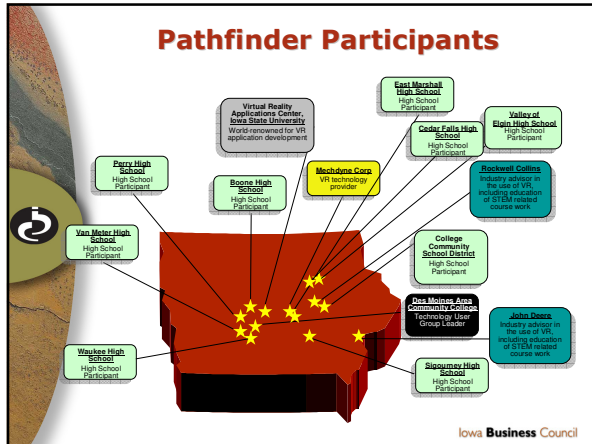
Pathfinder Participants

Virtual Reality Applications Center, Iowa State University
World-renowned for VR application development

East Marshall High School
High School Participant

Valley of Elgin High School
High School Participant

Cedar Falls High School
High School Participant

Perry High School
High School Participant

Boone High School
High School Participant

Mechdyne Corp
VR technology provider

Rockwell Collins
Industry advisor in the use of VR, including education of STEM related course work

Van Meter High School
High School Participant

College Community School District
High School Participant

Des Moines Area Community College
Technology User Group Leader

John Deere
Industry advisor in the use of VR, including education of STEM related course work

Waukee High School
High School Participant

Sigourney High School
High School Participant

Iowa Business Council